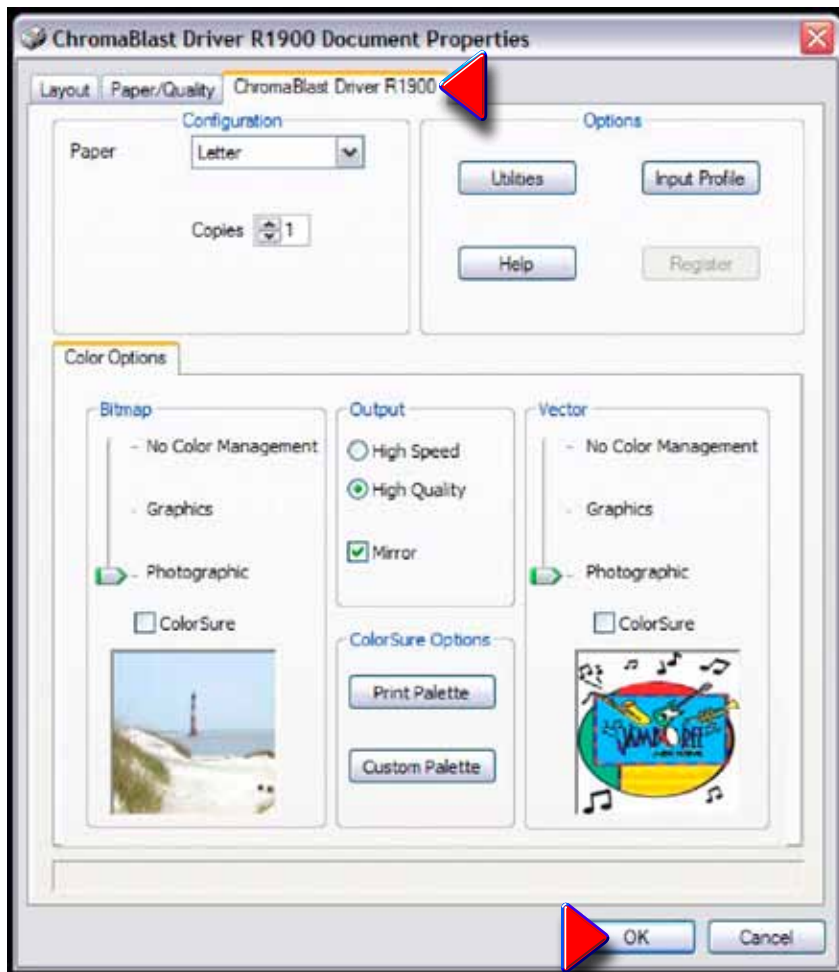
ChromaBlast Driver R1900 Document Properties

Layout | Paper/Quality | ChromaBlast Driver R1900

Configuration

Paper Letter

Copies 1

Options

Utilities

Input Profile

Help

Register

Color Options

Bitmap

No Color Management

Graphics

Photographic

ColorSure

Output

High Speed

High Quality

Mirror

ColorSure Options

Print Palette

Custom Palette

Vector

No Color Management

Graphics

Photographic

ColorSure

JAMBOREE

OK

Cancel